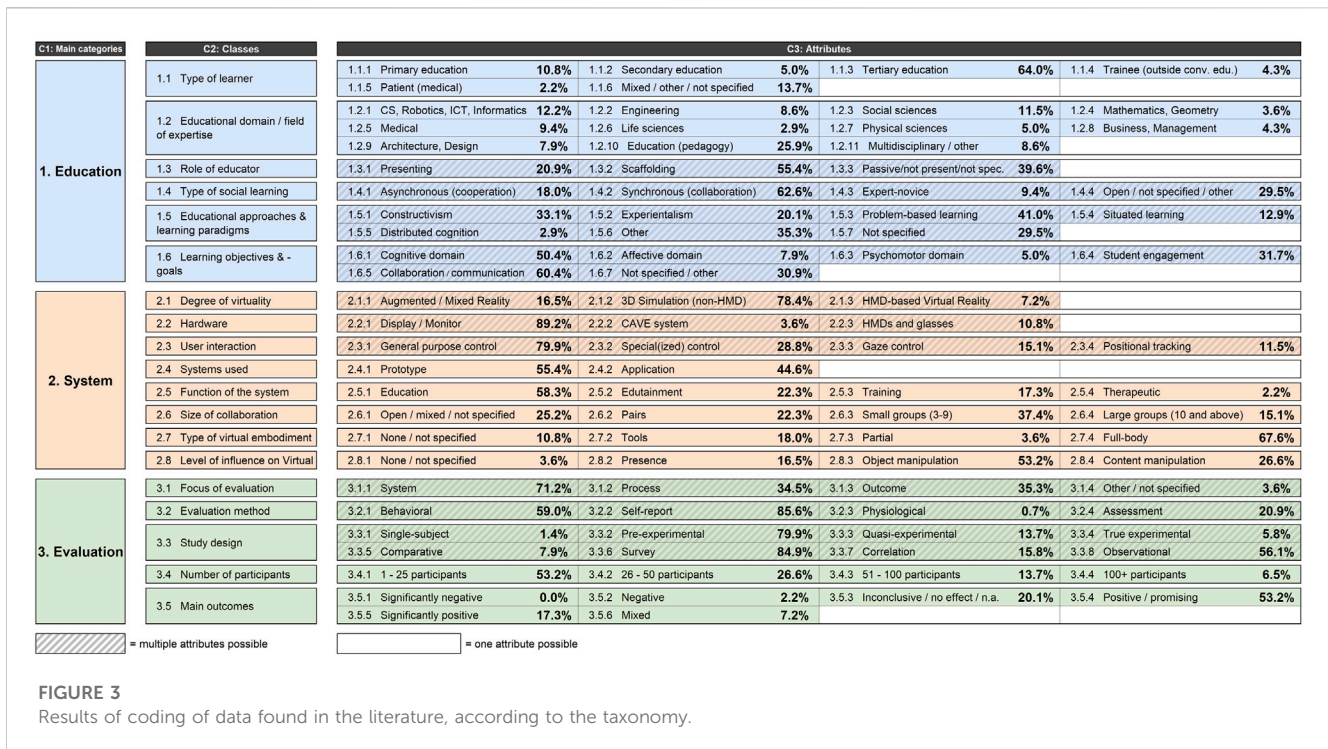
C1: Main categories

C2: Classes

C3: Attributes

1. Education

1.1 Type of learner

1.1.1 Primary education **10.8%** 1.1.2 Secondary education **5.0%** 1.1.3 Tertiary education **64.0%** 1.1.4 Trainee (outside conv. edu.) **4.3%**
1.1.5 Patient (medical) **2.2%** 1.1.6 Mixed / other / not specified **13.7%**

1.2 Educational domain / field of expertise

1.2.1 CS, Robotics, ICT, Informatics **12.2%** 1.2.2 Engineering **8.6%** 1.2.3 Social sciences **11.5%** 1.2.4 Mathematics, Geometry **3.6%**
1.2.5 Medical **9.4%** 1.2.6 Life sciences **2.9%** 1.2.7 Physical sciences **5.0%** 1.2.8 Business, Management **4.3%**
1.2.9 Architecture, Design **7.9%** 1.2.10 Education (pedagogy) **25.9%** 1.2.11 Multidisciplinary / other **8.6%**

1.3 Role of educator

1.3.1 Presenting **20.9%** 1.3.2 Scaffolding **55.4%** 1.3.3 Passive/not present/not spec. **39.6%**

1.4 Type of social learning

1.4.1 Asynchronous (cooperation) **18.0%** 1.4.2 Synchronous (collaboration) **62.6%** 1.4.3 Expert-novice **9.4%** 1.4.4 Open / not specified / other **29.5%**

1.5 Educational approaches & learning paradigms

1.5.1 Constructivism **33.1%** 1.5.2 Experientalism **20.1%** 1.5.3 Problem-based learning **41.0%** 1.5.4 Situated learning **12.9%**
1.5.5 Distributed cognition **2.9%** 1.5.6 Other **35.3%** 1.5.7 Not specified **29.5%**

1.6 Learning objectives & -goals

1.6.1 Cognitive domain **50.4%** 1.6.2 Affective domain **7.9%** 1.6.3 Psychomotor domain **5.0%** 1.6.4 Student engagement **31.7%**
1.6.5 Collaboration / communication **60.4%** 1.6.7 Not specified / other **30.9%**

2. System

2.1 Degree of virtuality

2.1.1 Augmented / Mixed Reality **16.5%** 2.1.2 3D Simulation (non-HMD) **78.4%** 2.1.3 HMD-based Virtual Reality **7.2%**

2.2 Hardware

2.2.1 Display / Monitor **89.2%** 2.2.2 CAVE system **3.6%** 2.2.3 HMDs and glasses **10.8%**

2.3 User interaction

2.3.1 General purpose control **79.9%** 2.3.2 Special(ized) control **28.8%** 2.3.3 Gaze control **15.1%** 2.3.4 Positional tracking **11.5%**

2.4 Systems used

2.4.1 Prototype **55.4%** 2.4.2 Application **44.6%**

2.5 Function of the system

2.5.1 Education **58.3%** 2.5.2 Edutainment **22.3%** 2.5.3 Training **17.3%** 2.5.4 Therapeutic **2.2%**

2.6 Size of collaboration

2.6.1 Open / mixed / not specified **25.2%** 2.6.2 Pairs **22.3%** 2.6.3 Small groups (3-9) **37.4%** 2.6.4 Large groups (10 and above) **15.1%**

2.7 Type of virtual embodiment

2.7.1 None / not specified **10.8%** 2.7.2 Tools **18.0%** 2.7.3 Partial **3.6%** 2.7.4 Full-body **67.6%**

2.8 Level of influence on Virtual

2.8.1 None / not specified **3.6%** 2.8.2 Presence **16.5%** 2.8.3 Object manipulation **53.2%** 2.8.4 Content manipulation **26.6%**

3. Evaluation

3.1 Focus of evaluation

3.1.1 System **71.2%** 3.1.2 Process **34.5%** 3.1.3 Outcome **35.3%** 3.1.4 Other / not specified **3.6%**

3.2 Evaluation method

3.2.1 Behavioral **59.0%** 3.2.2 Self-report **85.6%** 3.2.3 Physiological **0.7%** 3.2.4 Assessment **20.9%**

3.3 Study design

3.3.1 Single-subject **1.4%** 3.3.2 Pre-experimental **79.9%** 3.3.3 Quasi-experimental **13.7%** 3.3.4 True experimental **5.8%**
3.3.5 Comparative **7.9%** 3.3.6 Survey **84.9%** 3.3.7 Correlation **15.8%** 3.3.8 Observational **56.1%**

3.4 Number of participants

3.4.1 1 - 25 participants **53.2%** 3.4.2 26 - 50 participants **26.6%** 3.4.3 51 - 100 participants **13.7%** 3.4.4 100+ participants **6.5%**

3.5 Main outcomes

3.5.1 Significantly negative **0.0%** 3.5.2 Negative **2.2%** 3.5.3 Inconclusive / no effect / n.a. **20.1%** 3.5.4 Positive / promising **53.2%**
3.5.5 Significantly positive **17.3%** 3.5.6 Mixed **7.2%**

= multiple attributes possible

= one attribute possible

FIGURE 3
Results of coding of data found in the literature, according to the taxonomy.